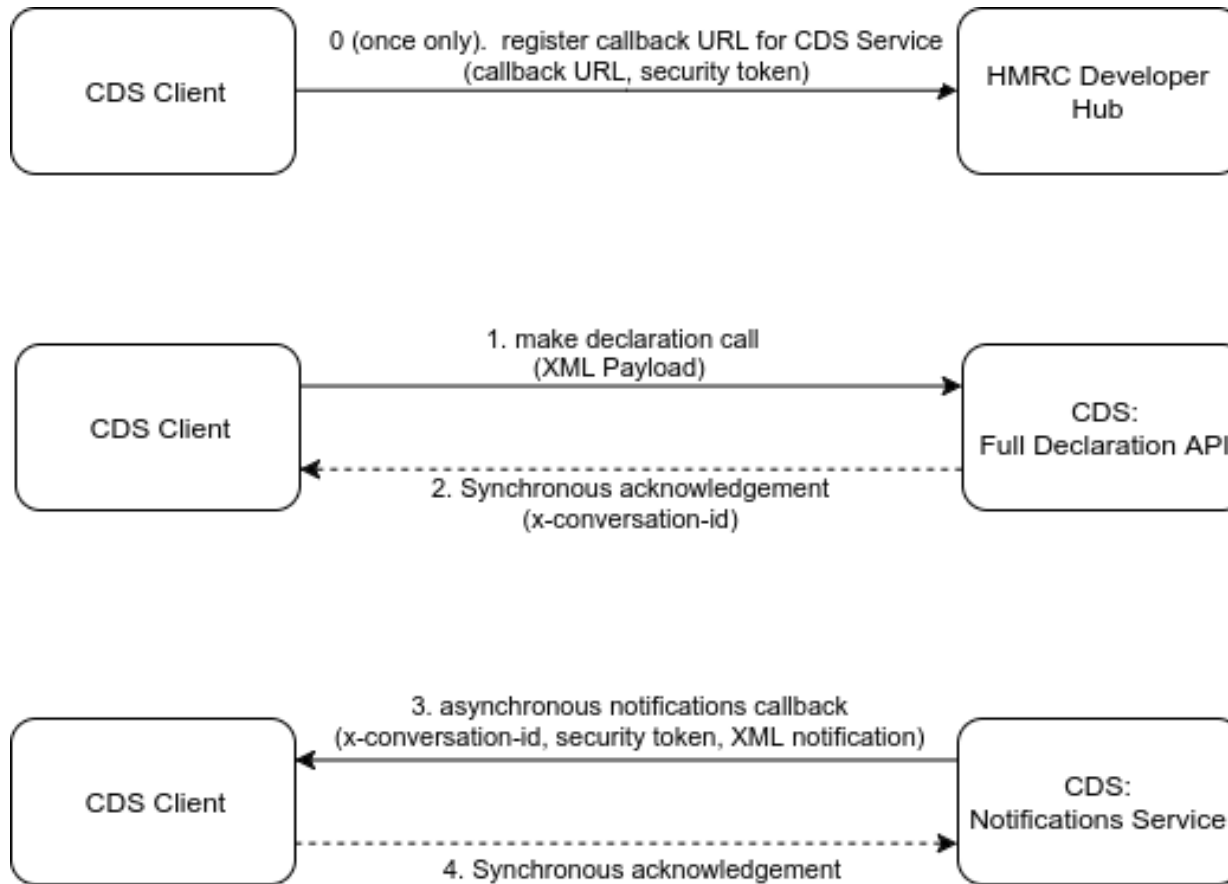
CDS Client

0 (once only). register callback URL for CDS Service
(callback URL, security token)

HMRC Developer Hub

CDS Client

1. make declaration call
(XML Payload)

CDS:
Full Declaration API

2. Synchronous acknowledgement
(x-conversation-id)

CDS Client

3. asynchronous notifications callback
(x-conversation-id, security token, XML notification)

CDS:
Notifications Service

4. Synchronous acknowledgement